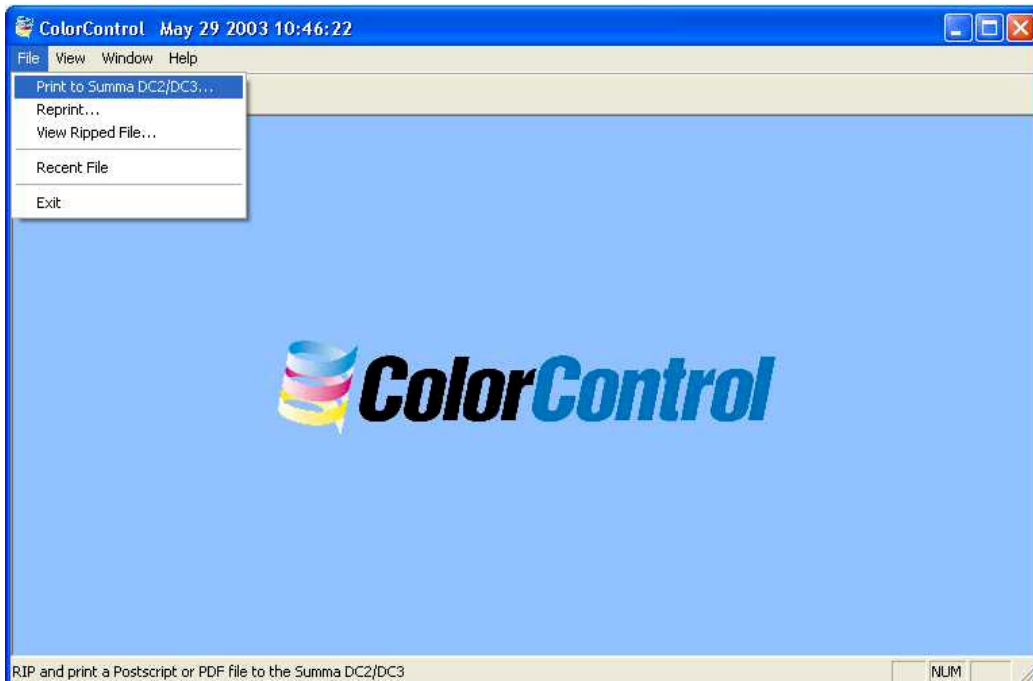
ColorControl May 29 2003 10:46:22

File View Window Help

Print to Summa DC2/DC3...
Reprint...
View Ripped File...
Recent File
Exit

ColorControl

RIP and print a Postscript or PDF file to the Summa DC2/DC3

NUM